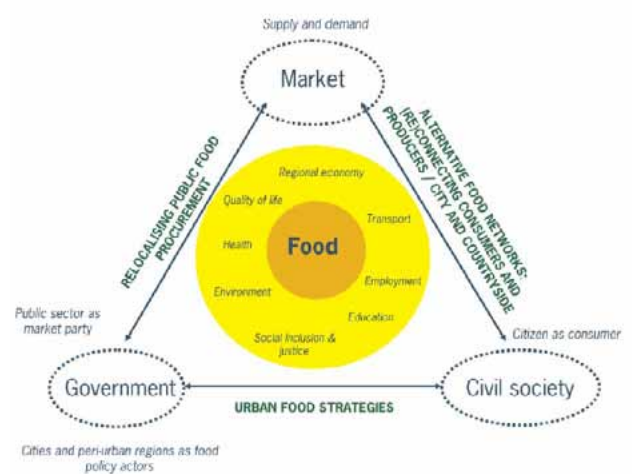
Supply and demand

Market

RELOCALISING PUBLIC FOOD PROCUREMENT

ALTERNATIVE FOOD NETWORKS: (RE)CONNECTING CONSUMERS AND PRODUCERS / CITY AND COUNTRYSIDE

Regional economy

Quality of life

Transport

Health

Food

Employment

Environment

Education

Social inclusion & justice

Public sector as market party

Citizen as consumer

Government

URBAN FOOD STRATEGIES

Civil society

Cities and peri-urban regions as food policy actors